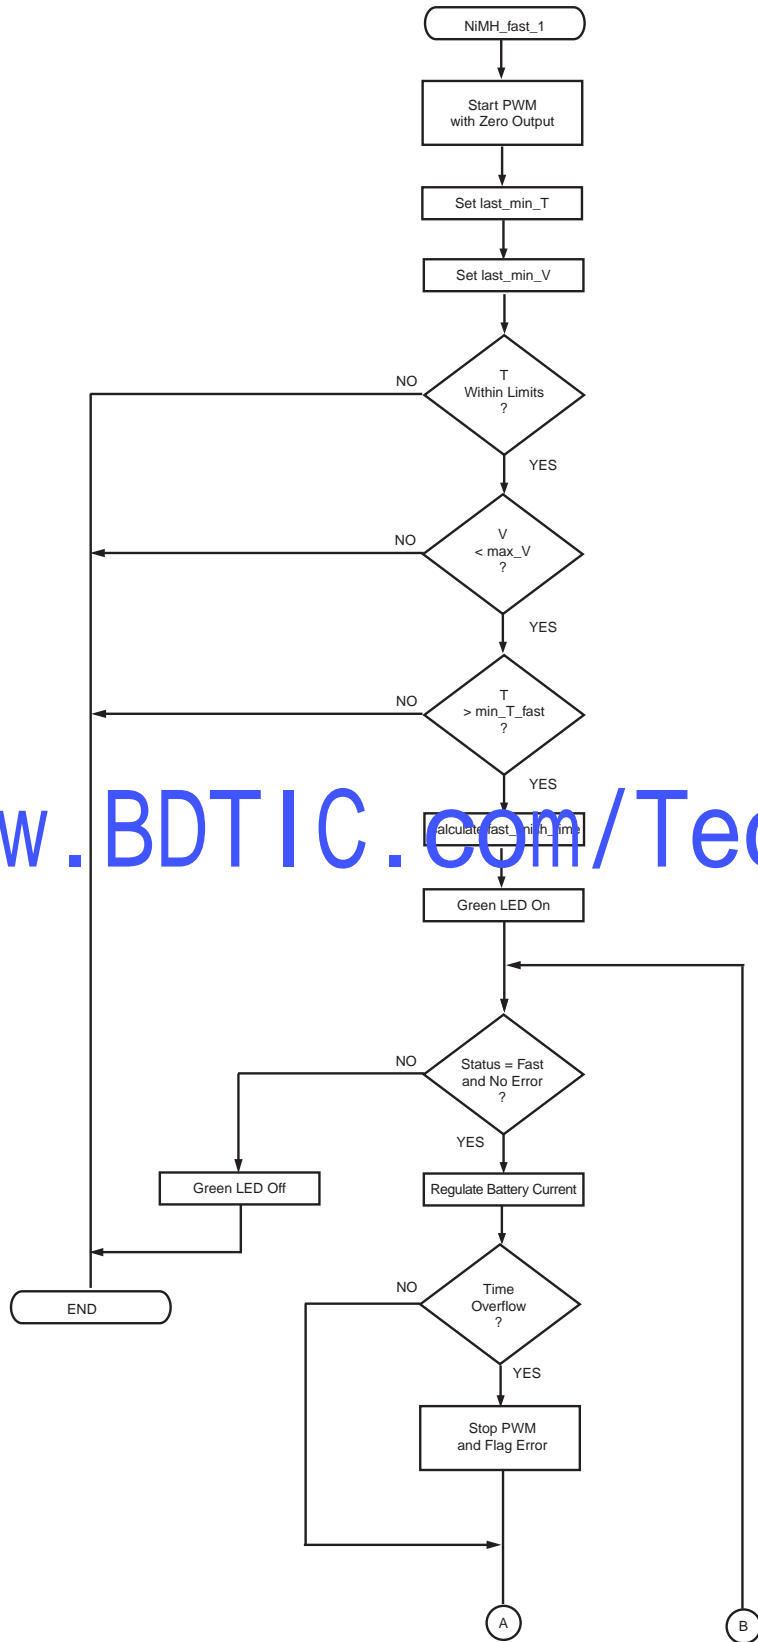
NiMH_fast_1

Start PWM with Zero Output

Set last_min_T

Set last_min_V

NO

T Within Limits ?

YES

NO

V < max_V ?

YES

NO

T > min_T_fast ?

YES

w.BDTIC.com/Tec

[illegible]alculate fast_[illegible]ni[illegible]h_time

Green LED On

NO

Status = Fast and No Error ?

YES

Green LED Off

Regulate Battery Current

NO

Time Overflow ?

YES

END

Stop PWM and Flag Error

A

B